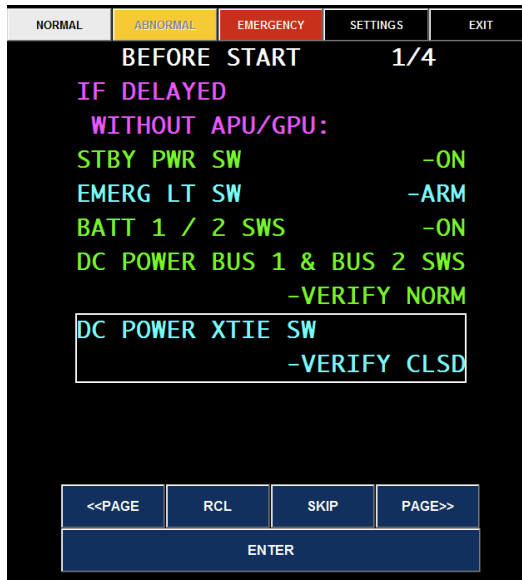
NORMAL ABNORMAL EMERGENCY SETTINGS EXIT

BEFORE START 1/4

IF DELAYED
WITHOUT APU/GPU:

STBY PWR SW -ON
EMERG LT SW -ARM
BATT 1 / 2 SWS -ON
DC POWER BUS 1 & BUS 2 SWS
-VERIFY NORM
DC POWER XTIE SW
-VERIFY CLSD

<<PAGE RCL SKIP PAGE>>
ENTER